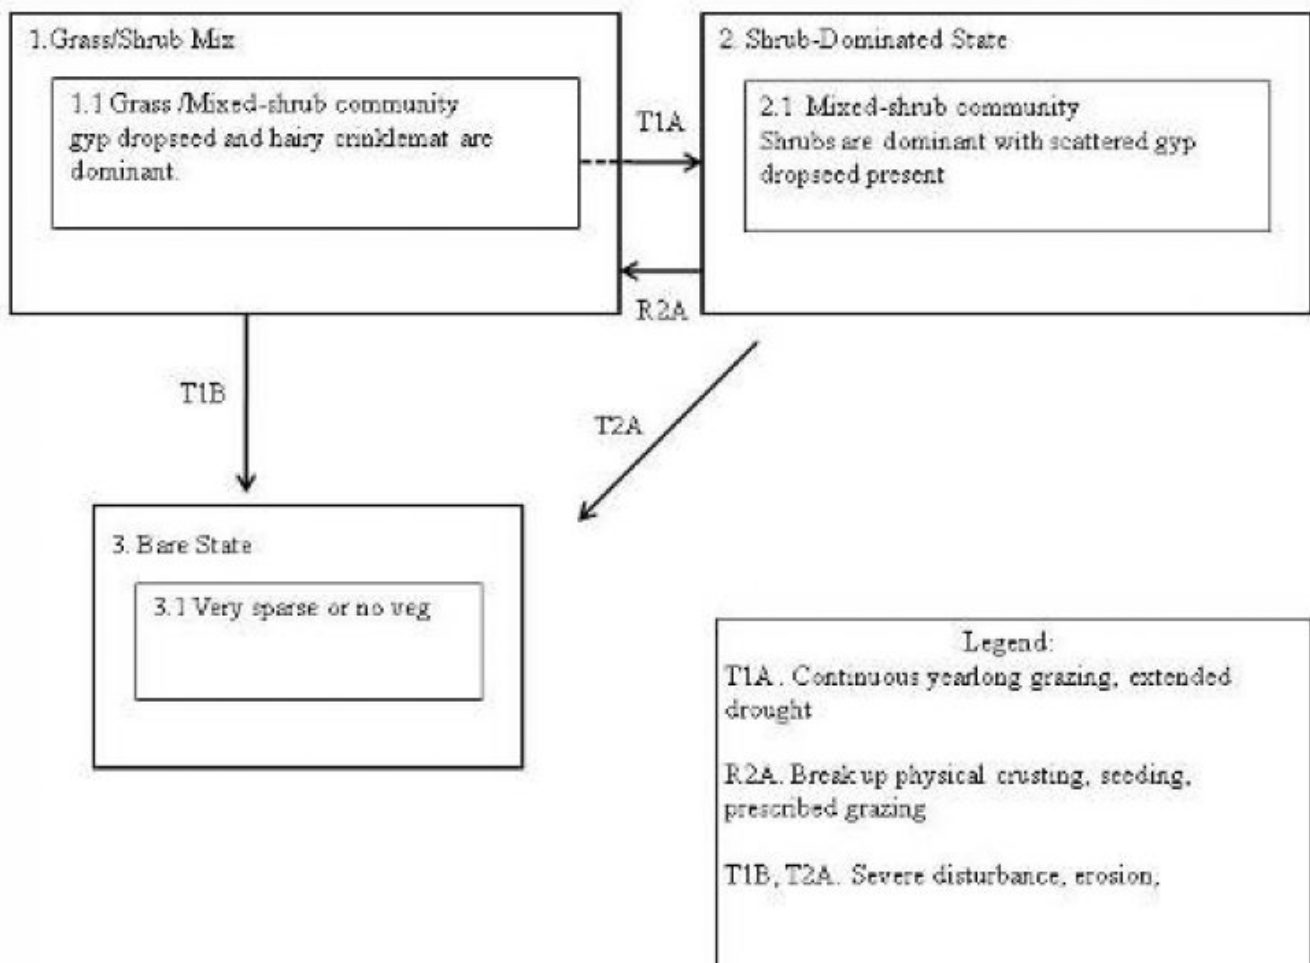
1.Grass/Shrub Mix

1.1 Grass /Mixed-shrub community gyp dropseed and hairy crinklemat are dominant.

T1A

2. Shrub-Dominated State

2.1 Mixed-shrub community Shrubs are dominant with scattered gyp dropseed present

R2A

T1B

T2A

3. Bare State

3.1 Very sparse or no veg

Legend:
T1A . Continuous yearlong grazing, extended drought

R2A. Break up physical crusting, seeding, prescribed grazing

T1B, T2A. Severe disturbance, erosion,